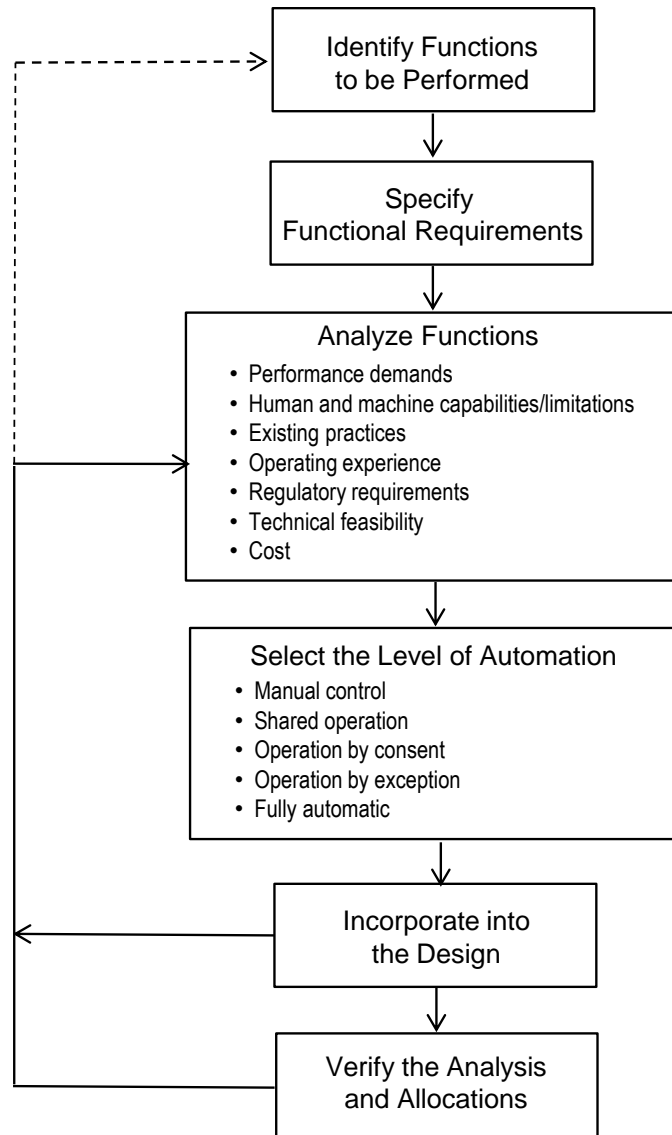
Identify Functions to be Performed

Specify Functional Requirements

Analyze Functions
• Performance demands
• Human and machine capabilities/limitations
• Existing practices
• Operating experience
• Regulatory requirements
• Technical feasibility
• Cost

Select the Level of Automation
• Manual control
• Shared operation
• Operation by consent
• Operation by exception
• Fully automatic

Incorporate into the Design

Verify the Analysis and Allocations